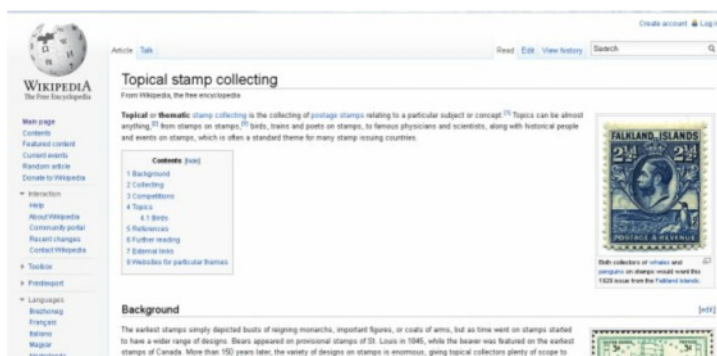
Create account Log in

WIKIPEDIA
The Free Encyclopedia

Article Talk

Read Edit View history Search

Topical stamp collecting

From Wikipedia, the free encyclopedia

Topical or thematic stamp collecting is the collecting of postage stamps relating to a particular subject or concept.[1] Topics can be almost anything,[2] from stamps on stamps,[3] birds, trains and poets on stamps, to famous physicians and scientists, along with historical people and events on stamps, which is often a standard theme for many stamp issuing countries.

Contents [hide]
1 Background
2 Collecting
3 Competitions
4 Topics
4.1 Birds
5 References
6 Further reading
7 External links
8 Websites for particular themes

Main page
Contents
Featured content
Current events
Random article
Donate to Wikipedia

Interaction
Help
About Wikipedia
Community portal
Recent changes
Contact Wikipedia

Toolbox

Print/export

Languages
Brezhoneg
Français
Italiano
Magyar
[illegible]

FALKLAND ISLANDS
$2\frac{1}{2}$ $2\frac{1}{2}$
POSTAGE & REVENUE

Both collectors of whales and penguins on stamps would want this 1929 issue from the Falkland Islands.

Background

[edit]

The earliest stamps simply depicted busts of reigning monarchs, important figures, or coats of arms, but as time went on stamps started to have a wider range of designs. Bears appeared on provisional stamps of St. Louis in 1845, while the beaver was featured on the earliest stamps of Canada. More than 150 years later, the variety of designs on stamps is enormous, giving topical collectors plenty of scope to